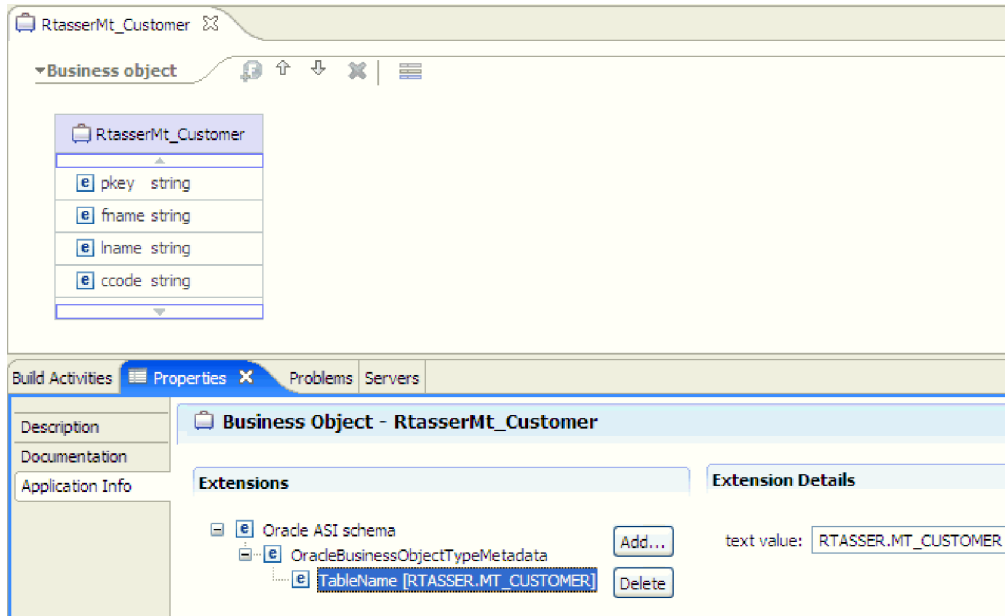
RtasserMt_Customer

Business object

RtasserMt_Customer

pkey string

fname string

lname string

ccode string

Build Activities | Properties | Problems | Servers

Description

Documentation

Application Info

Business Object - RtasserMt_Customer

Extensions

Oracle ASI schema

OracleBusinessObjectTypeMetadata

TableName [RTASSER.MT_CUSTOMER]

Add...

Delete

Extension Details

text value: RTASSER.MT_CUSTOMER